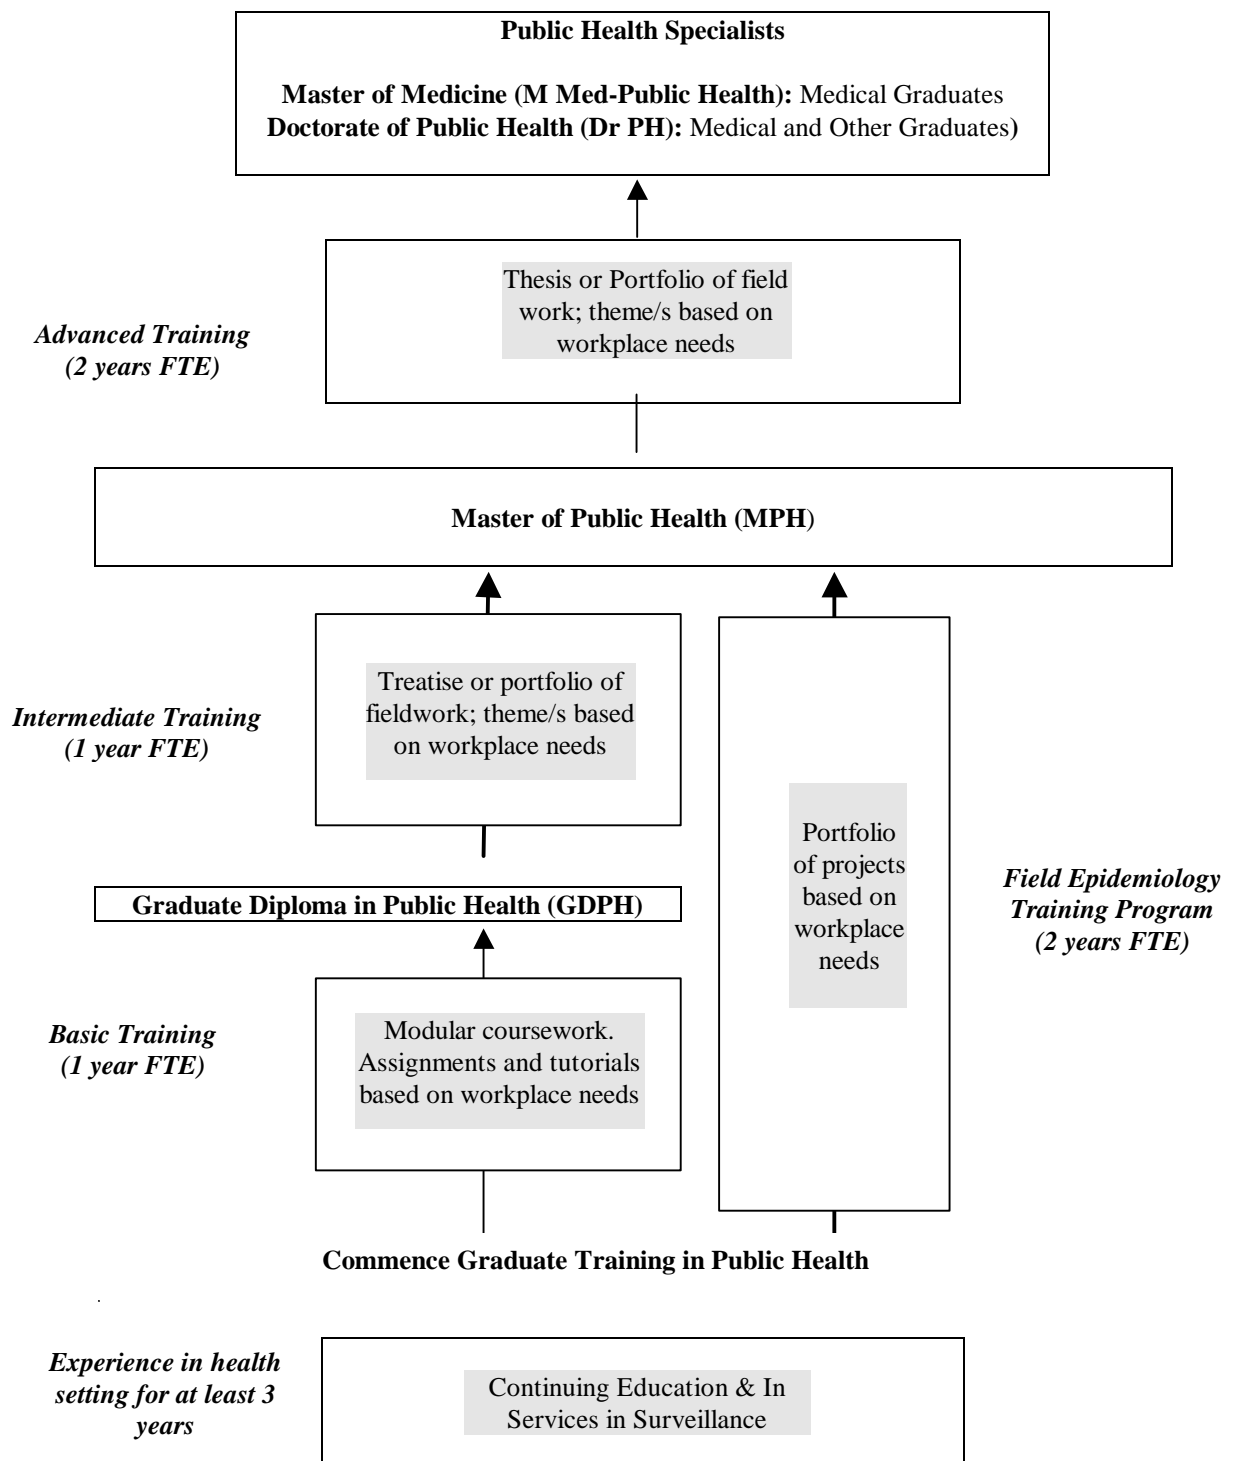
Public Health Specialists

Master of Medicine (M Med-Public Health): Medical Graduates
Doctorate of Public Health (Dr PH): Medical and Other Graduates)

Advanced Training (2 years FTE)

Thesis or Portfolio of field work; theme/s based on workplace needs

Master of Public Health (MPH)

Intermediate Training (1 year FTE)

Treatise or portfolio of fieldwork; theme/s based on workplace needs

Portfolio of projects based on workplace needs

Field Epidemiology Training Program (2 years FTE)

Graduate Diploma in Public Health (GDPH)

Basic Training (1 year FTE)

Modular coursework. Assignments and tutorials based on workplace needs

Commence Graduate Training in Public Health

Experience in health setting for at least 3 years

Continuing Education & In Services in Surveillance